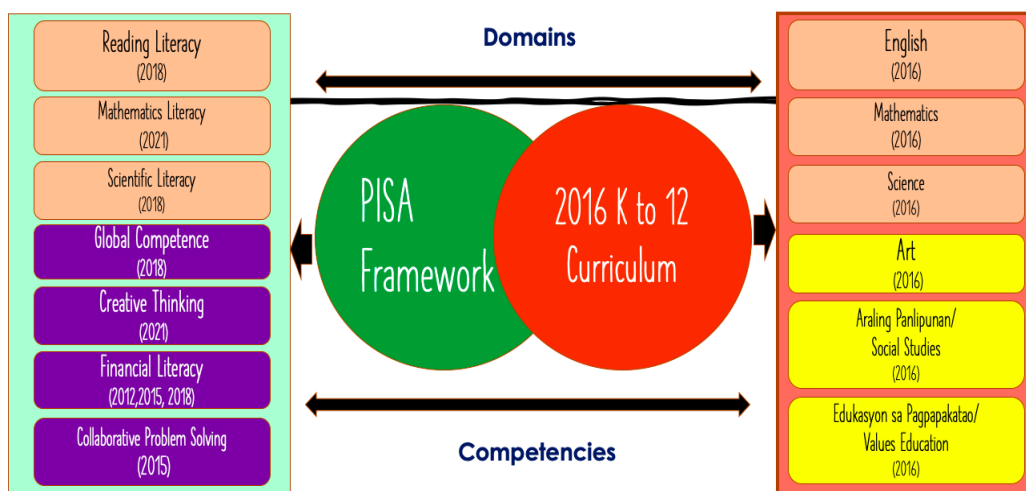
Reading Literacy
(2018)

Mathematics Literacy
(2021)

Scientific Literacy
(2018)

Global Competence
(2018)

Creative Thinking
(2021)

Financial Literacy
(2012,2015, 2018)

Collaborative Problem Solving
(2015)

Domains

PISA Framework

2016 K to 12 Curriculum

Competencies

English
(2016)

Mathematics
(2016)

Science
(2016)

Art
(2016)

Araling Panlipunan/
Social Studies
(2016)

Edukasyon sa Pagpapakatao/
Values Education
(2016)